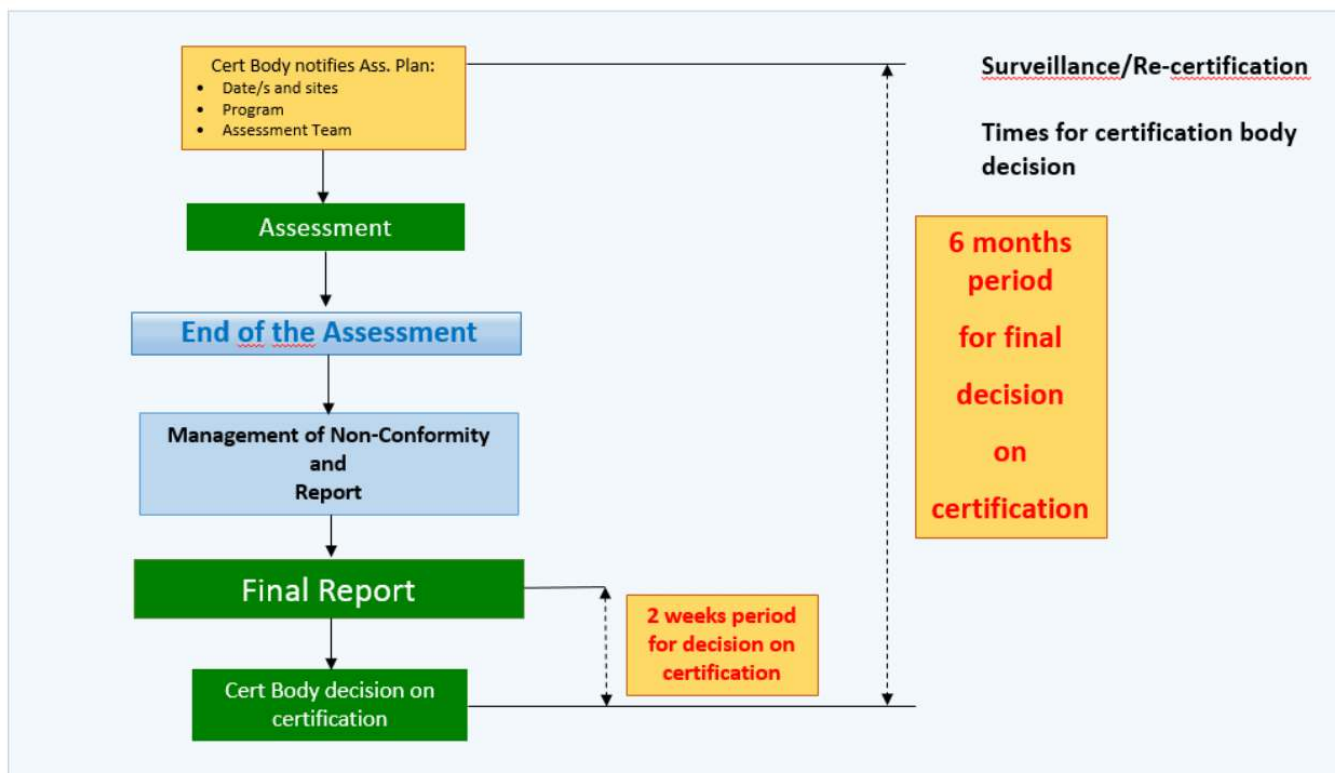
Cert Body notifies Ass. Plan:
- Date/s and sites
- Program
- Assessment Team

Assessment

End of the Assessment

Management of Non-Conformity and Report

Final Report

Cert Body decision on certification

2 weeks period for decision on certification

Surveillance/Re-certification

Times for certification body decision

6 months period for final decision on certification